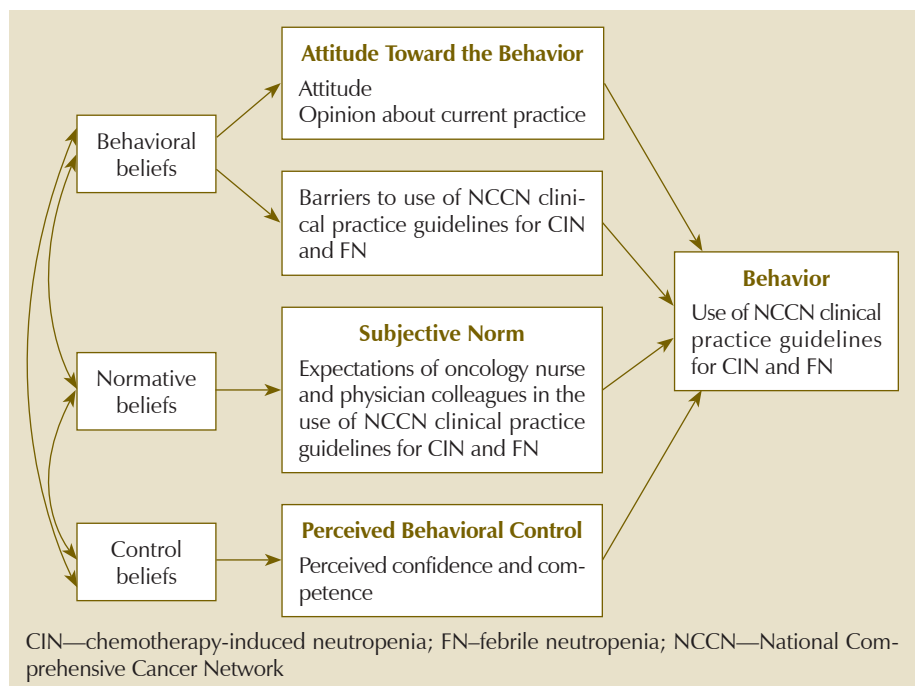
Behavioral beliefs

Normative beliefs

Control beliefs

Attitude Toward the Behavior
Attitude
Opinion about current practice

Barriers to use of NCCN clinical practice guidelines for CIN and FN

Subjective Norm
Expectations of oncology nurse and physician colleagues in the use of NCCN clinical practice guidelines for CIN and FN

Perceived Behavioral Control
Perceived confidence and competence

Behavior
Use of NCCN clinical practice guidelines for CIN and FN

CIN—chemotherapy-induced neutropenia; FN–febrile neutropenia; NCCN—National Comprehensive Cancer Network